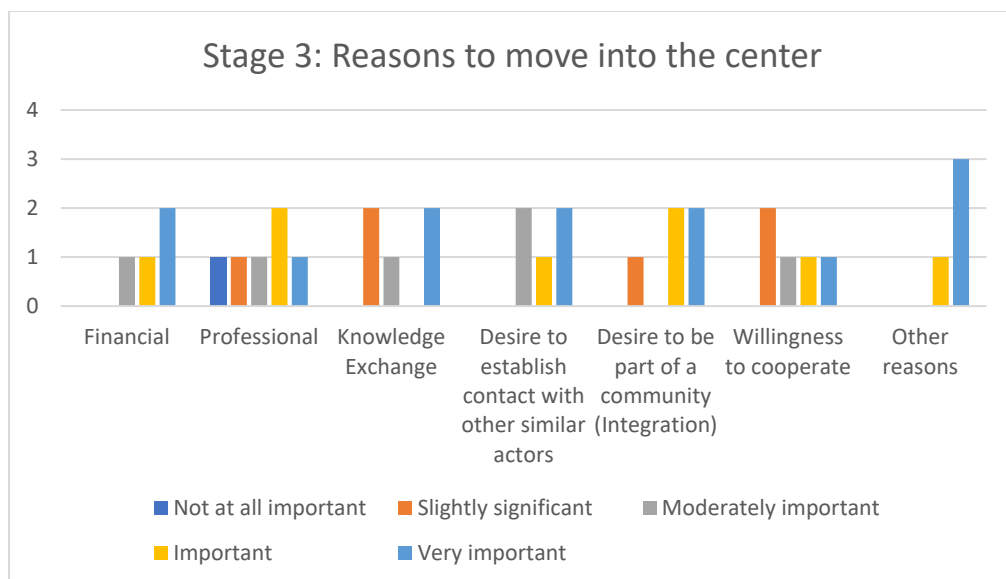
Stage 3: Reasons to move into the center

4
3
2
1
0

Financial
Professional
Knowledge Exchange
Desire to establish contact with other similar actors
Desire to be part of a community (Integration)
Willingness to cooperate
Other reasons

Not at all important
Slightly significant
Moderately important
Important
Very important